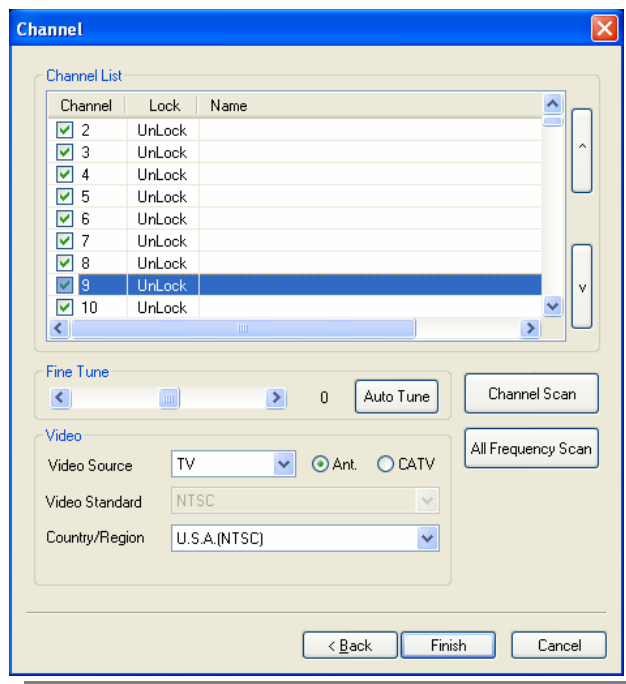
Channel

Channel List

| Channel | Lock | Name |
|---|---|---|
| 2 | UnLock | |
| 3 | UnLock | |
| 4 | UnLock | |
| 5 | UnLock | |
| 6 | UnLock | |
| 7 | UnLock | |
| 8 | UnLock | |
| 9 | UnLock | |
| 10 | UnLock | |

^

v

Fine Tune

0

Auto Tune

Channel Scan

Video

Video Source TV Ant. CATV

All Frequency Scan

Video Standard NTSC

Country/Region U.S.A.(NTSC)

< Back

Finish

Cancel